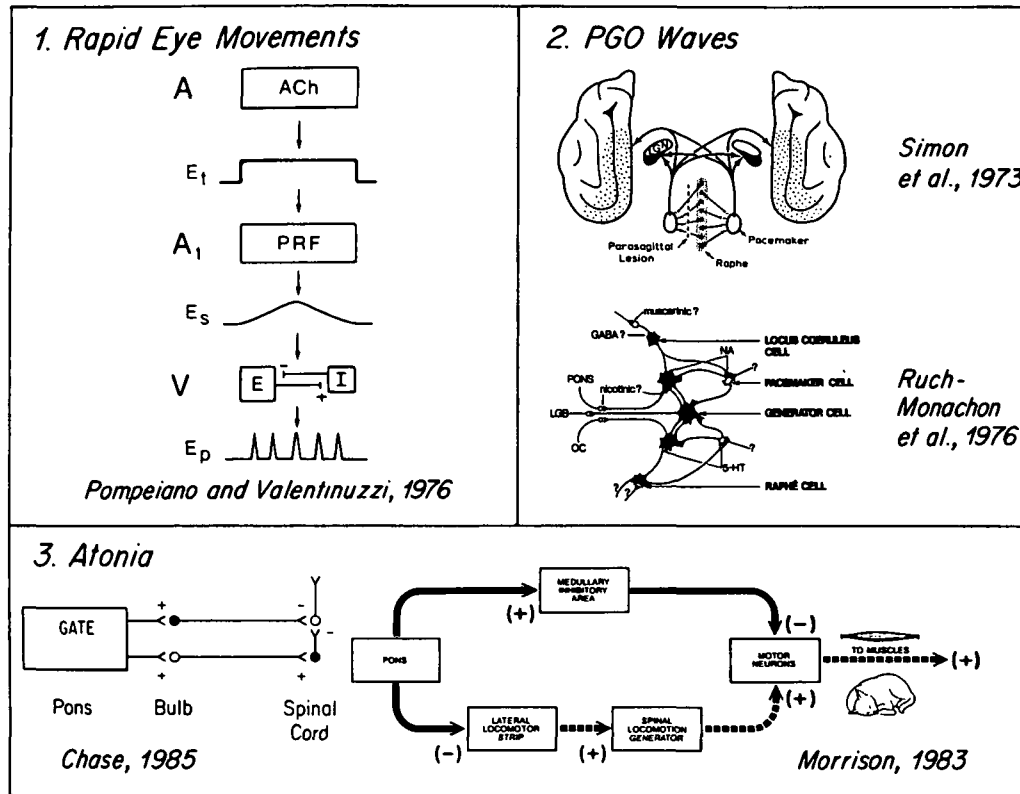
1. Rapid Eye Movements

A ACh

$E_t$

$A_1$ PRF

$E_s$

V E I

$E_p$

Pompeiano and Valentinuzzi, 1976

2. PGO Waves

LGB

Parasagittal Lesion

Raphe

Pacemaker

Simon et al., 1973

muscarinic?

GABA?

LOCUS COERULEUS CELL

NA

PONS

nicotinic?

PACEMAKER CELL

LGB

GENERATOR CELL

OC

5-HT

RAPHÉ CELL

Ruch-Monachon et al., 1976

3. Atonia

GATE

Pons Bulb Spinal Cord

Chase, 1985

MEDULLARY INHIBITORY AREA

(+)

(−)

PONS

MOTOR NEURONS

TO MUSCLES

(+)

(+)

LATERAL LOCOMOTOR STRIP

SPINAL LOCOMOTION GENERATOR

(−)

(+)

Morrison, 1983